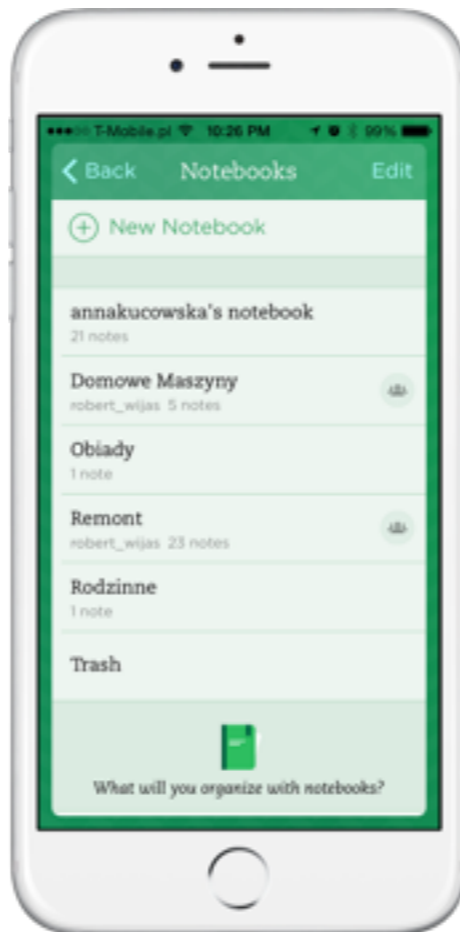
●●●○○ T-Mobile.pl 10:26 PM 99%

< Back Notebooks Edit

New Notebook

annakucowska's notebook
21 notes

Domowe Maszyny
robert_wijas 5 notes

Obiady
1 note

Remont
robert_wijas 23 notes

Rodzinne
1 note

Trash

What will you organize with notebooks?